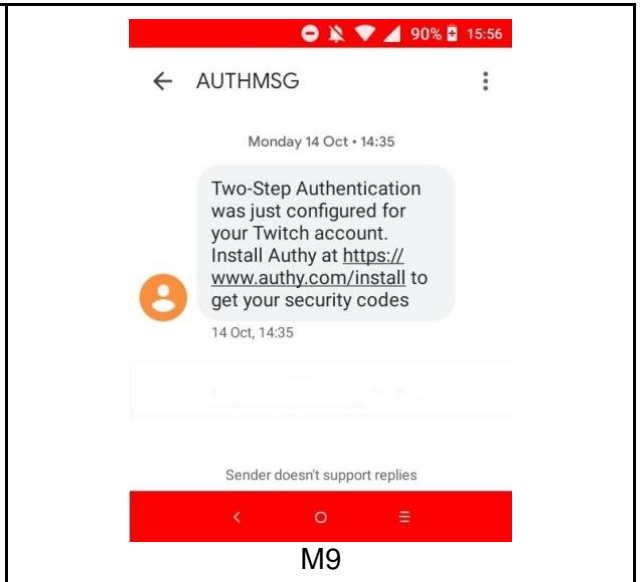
90% 15:56

← AUTHMSG

Monday 14 Oct • 14:35

Two-Step Authentication was just configured for your Twitch account. Install Authy at https://www.authy.com/install to get your security codes

14 Oct, 14:35

Sender doesn't support replies

M9